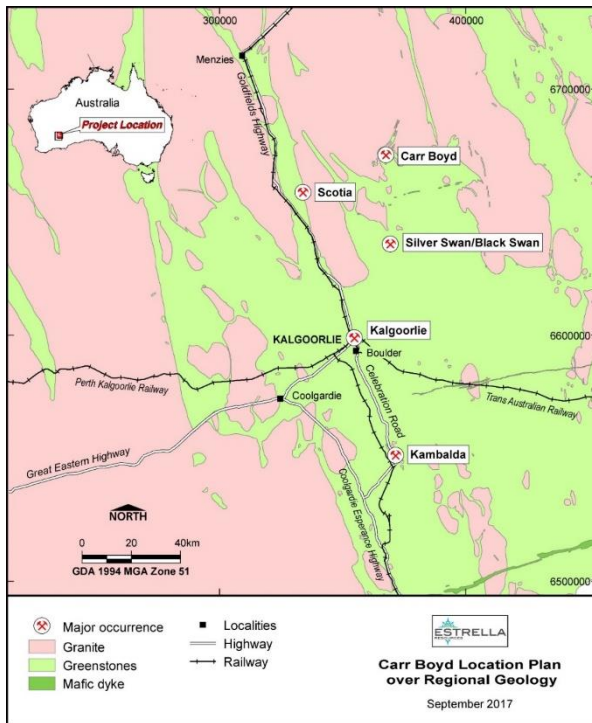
300000
400000
Menzies
6700000
Australia
Project Location
Goldfields Highway
Carr Boyd
Scotia
Silver Swan/Black Swan
KALGOORLIE
Kalgoorlie
6600000
Boulder
Perth Kalgoorlie Railway
Celebration Road
Coolgardie
Trans Australian Railway
Great Eastern Highway
Kambalda
Coolgardie Esperance Highway
NORTH
0 20 40km
GDA 1994 MGA Zone 51
6500000

Major occurrence
Granite
Greenstones
Mafic dyke
Localities
Highway
Railway
ESTRELLA
Carr Boyd Location Plan over Regional Geology
September 2017